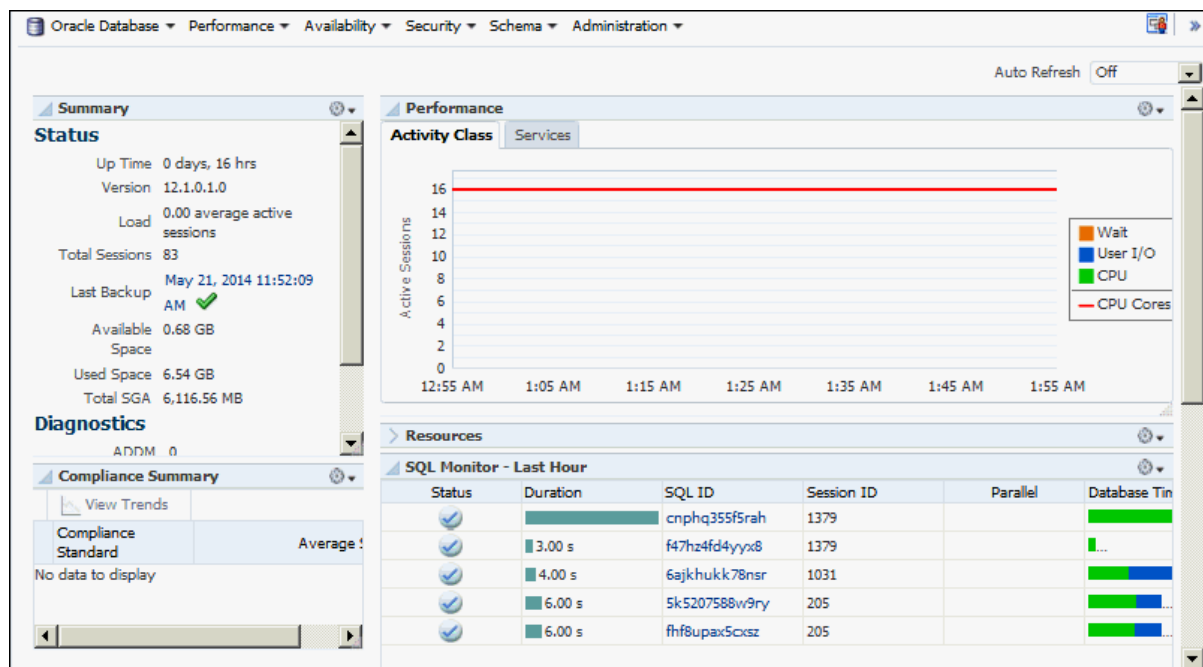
Oracle Database ▾ Performance ▾ Availability ▾ Security ▾ Schema ▾ Administration ▾

Auto Refresh Off

Summary

Status

Up Time 0 days, 16 hrs
Version 12.1.0.1.0
Load 0.00 average active sessions
Total Sessions 83
Last Backup May 21, 2014 11:52:09 AM
Available Space 0.68 GB
Used Space 6.54 GB
Total SGA 6,116.56 MB

Diagnostics

ADDM 0

Compliance Summary

View Trends

| Compliance Standard | Average S |
|---|---|
| No data to display | |

Performance

Activity Class Services

Active Sessions

16
14
12
10
8
6
4
2
0

12:55 AM 1:05 AM 1:15 AM 1:25 AM 1:35 AM 1:45 AM 1:55 AM

Wait
User I/O
CPU
CPU Cores

Resources

SQL Monitor - Last Hour

| Status | Duration | SQL ID | Session ID | Parallel | Database Tin |
|---|---|---|---|---|---|
| | | cnphq355f5rah | 1379 | | |
| | 3.00 s | f47hz4fd4yyx8 | 1379 | | ... |
| | 4.00 s | 6ajkhukk78nsr | 1031 | | |
| | 6.00 s | 5k5207588w9ry | 205 | | ... |
| | 6.00 s | fhf8upax5cxsz | 205 | | ... |